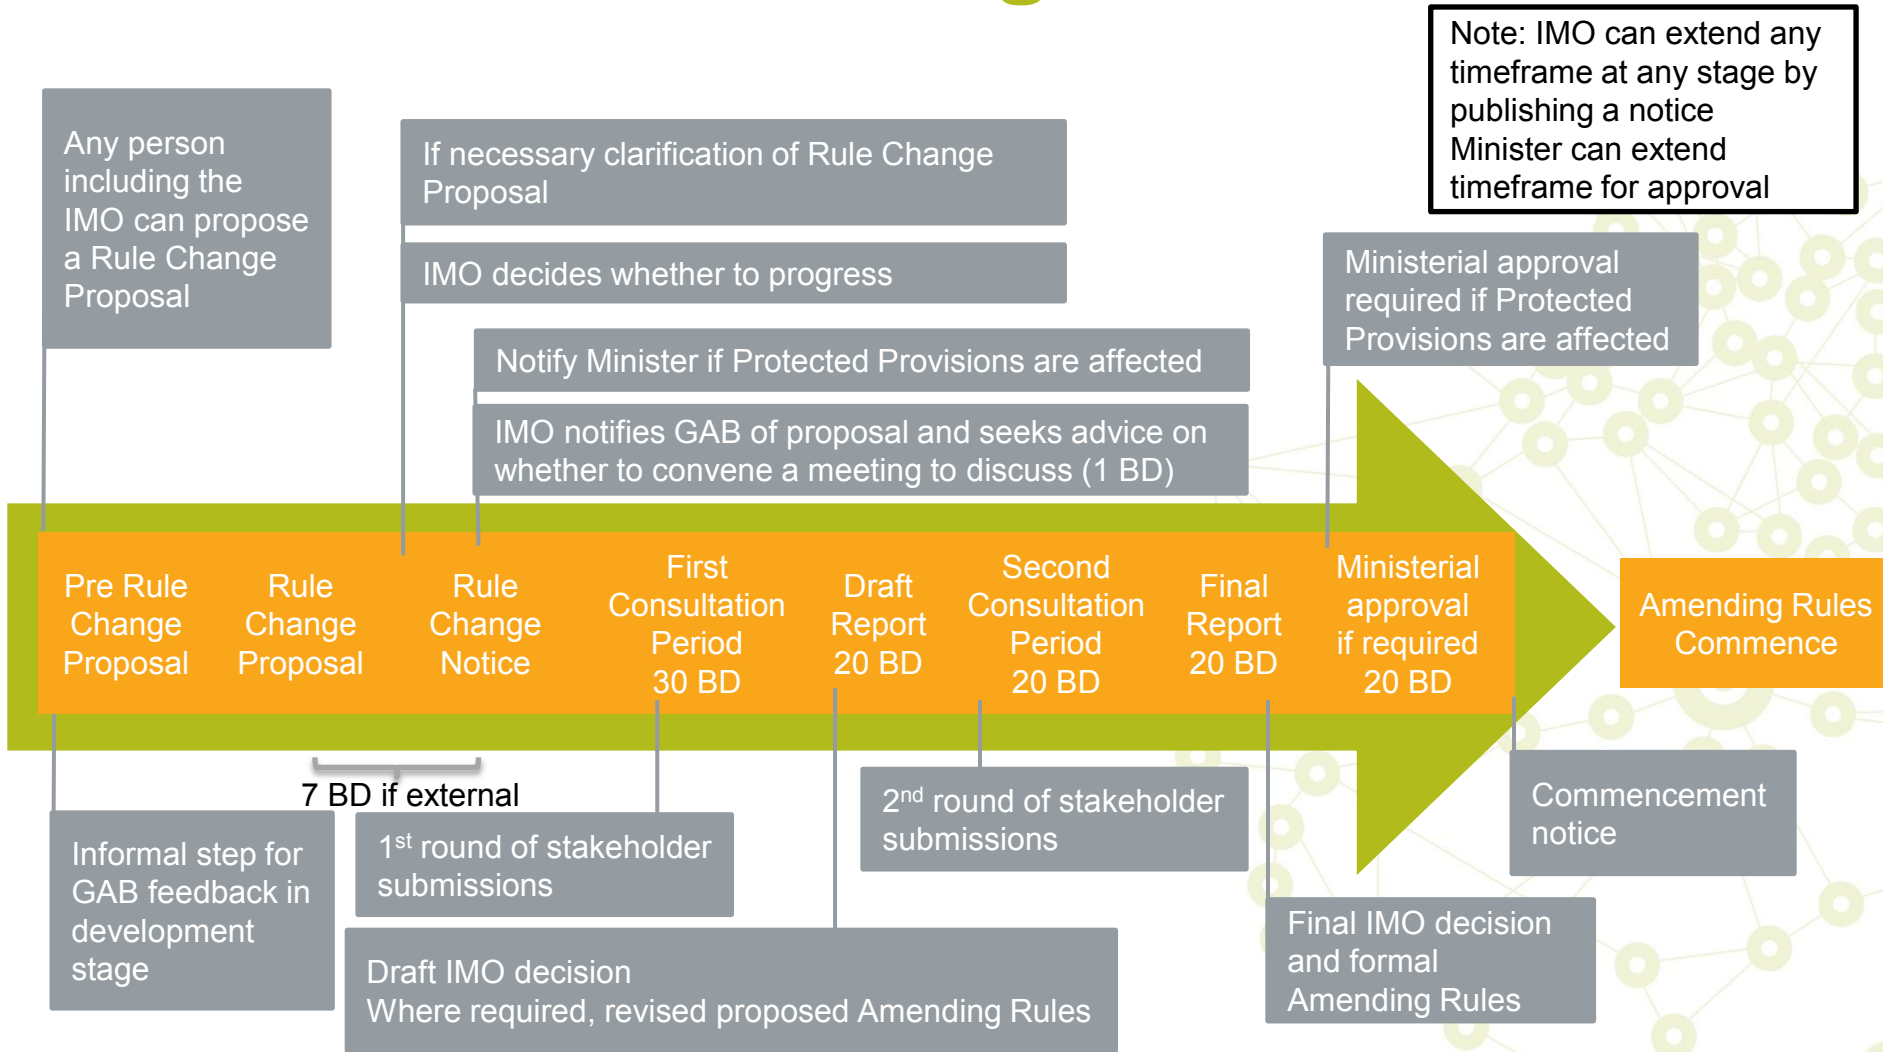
Note: IMO can extend any timeframe at any stage by publishing a notice
Minister can extend timeframe for approval

Any person including the IMO can propose a Rule Change Proposal

If necessary clarification of Rule Change Proposal

IMO decides whether to progress

Notify Minister if Protected Provisions are affected

IMO notifies GAB of proposal and seeks advice on whether to convene a meeting to discuss (1 BD)

Ministerial approval required if Protected Provisions are affected

Pre Rule Change Proposal

Rule Change Proposal

Rule Change Notice

First Consultation Period 30 BD

Draft Report 20 BD

Second Consultation Period 20 BD

Final Report 20 BD

Ministerial approval if required 20 BD

Amending Rules Commence

7 BD if external

Informal step for GAB feedback in development stage

$1^{st}$ round of stakeholder submissions

$2^{nd}$ round of stakeholder submissions

Commencement notice

Draft IMO decision
Where required, revised proposed Amending Rules

Final IMO decision and formal Amending Rules